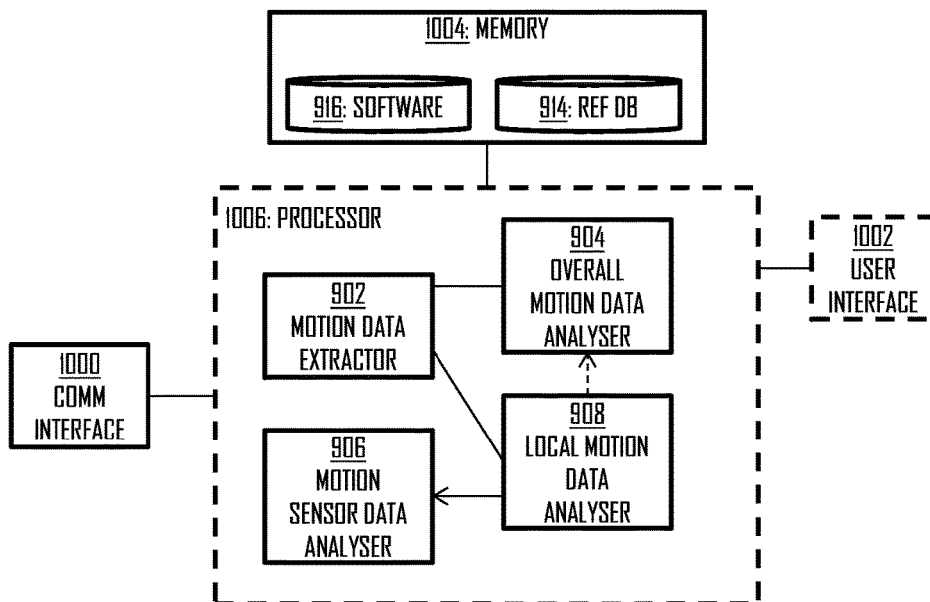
1004: MEMORY

916: SOFTWARE

914: REF DB

1006: PROCESSOR

904
OVERALL
MOTION DATA
ANALYSER

1002
USER
INTERFACE

902
MOTION DATA
EXTRACTOR

1000
COMM
INTERFACE

908
LOCAL MOTION
DATA
ANALYSER

906
MOTION
SENSOR DATA
ANALYSER